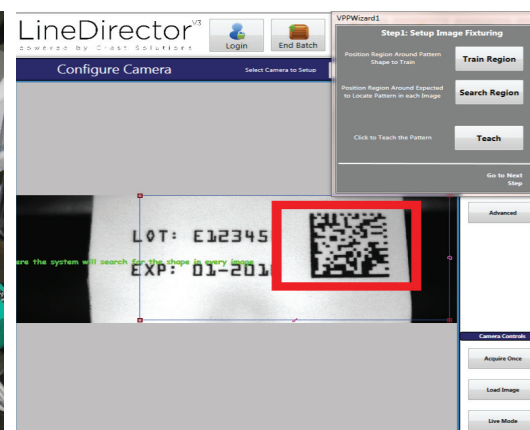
LineDirector V3
powered by Crest Solutions

Login

End Batch

Configure Camera

Select Camera to Setup

VPPWizard1

Step1: Setup Image Fixturing

Position Region Around Pattern Shape to Train

Train Region

Position Region Around Expected to Locate Pattern in each Image

Search Region

Click to Teach the Pattern

Teach

Go to Next Step

Advanced

LOT: E12345

EXP: 01-201

are the system will search for the shape in every image

Camera Controls

Acquire Once

Load Image

Live Mode